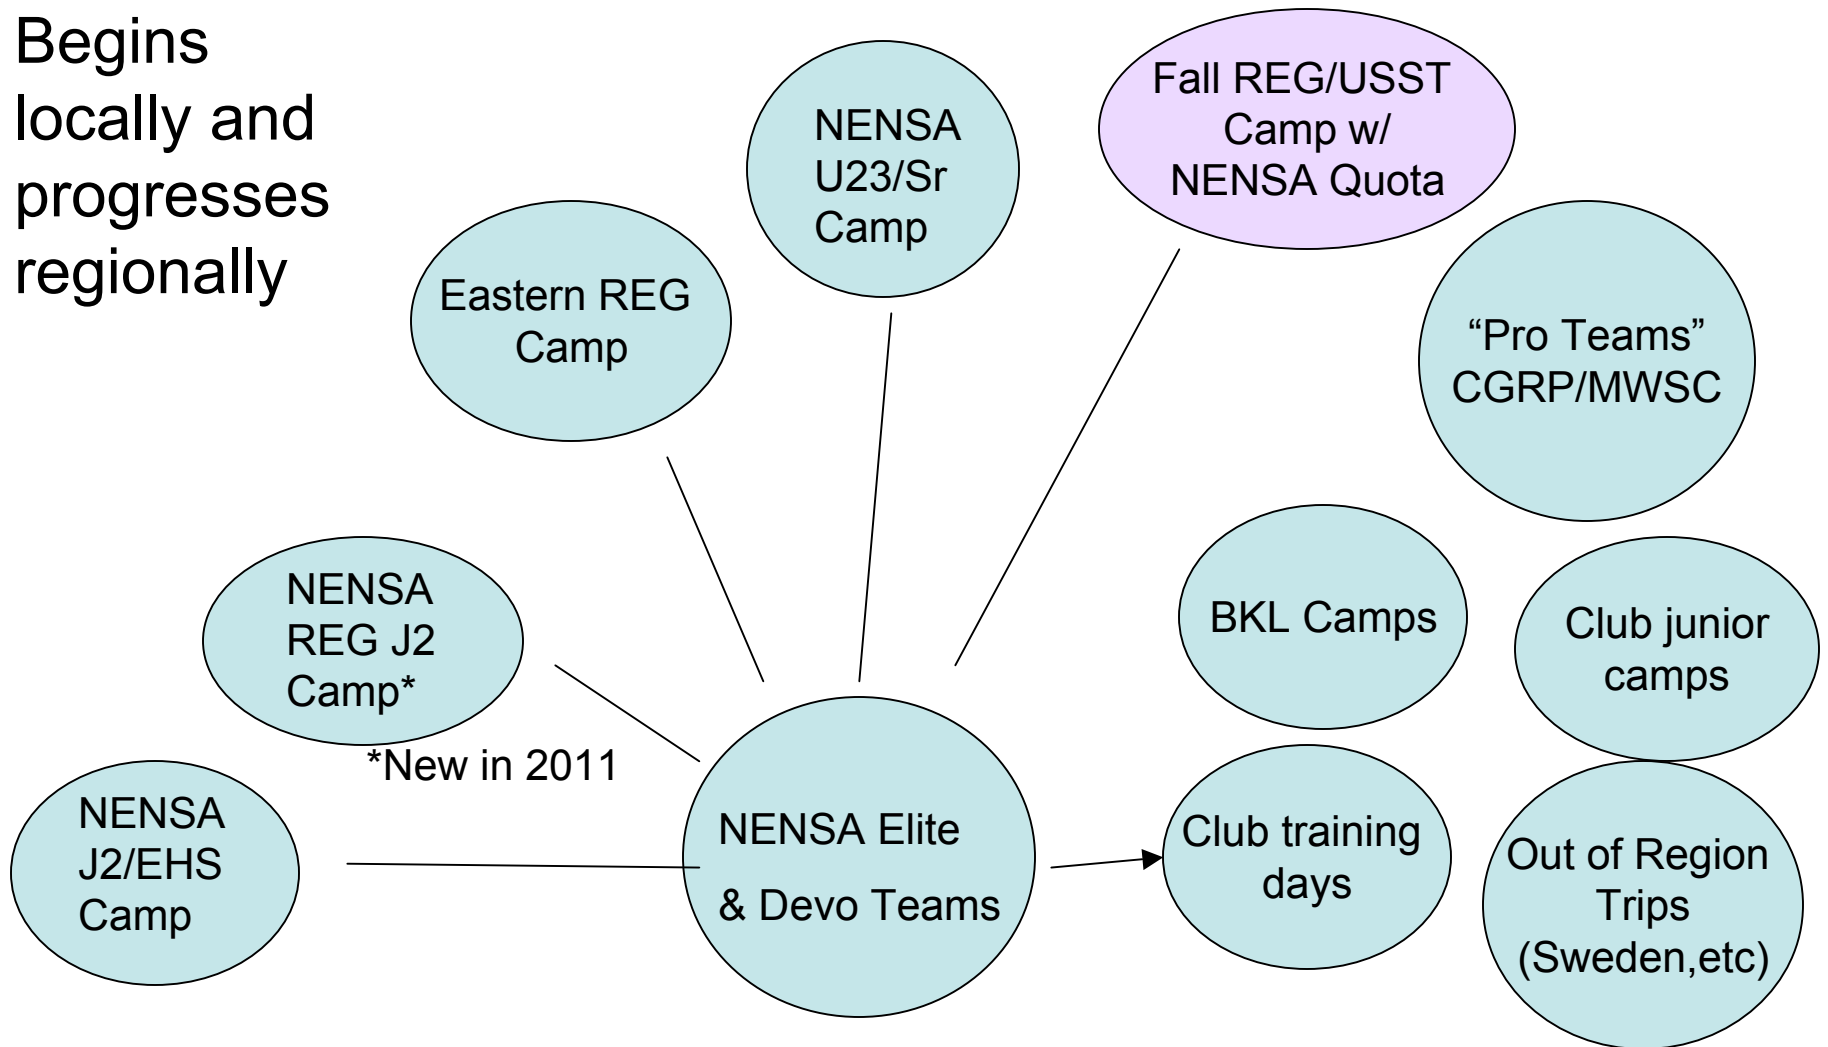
Begins locally and progresses regionally

NENSA U23/Sr Camp

Fall REG/USST Camp w/ NENSA Quota

Eastern REG Camp

"Pro Teams" CGRP/MWSC

NENSA REG J2 Camp*

*New in 2011

BKL Camps

Club junior camps

NENSA J2/EHS Camp

NENSA Elite & Devo Teams

Club training days

Out of Region Trips (Sweden,etc)